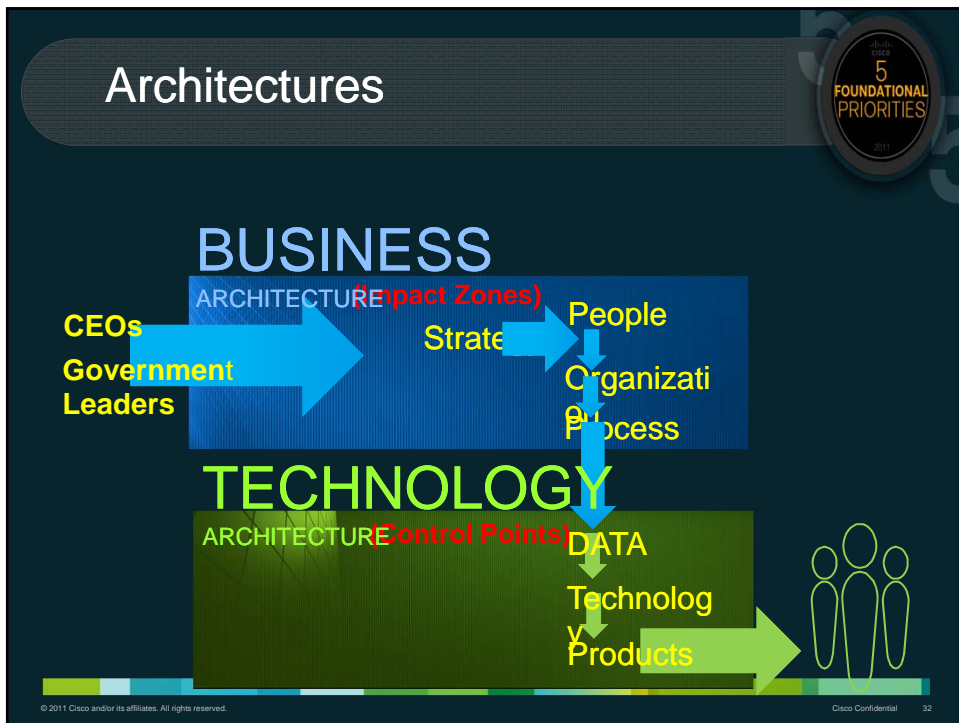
Architectures

cisco
5
FOUNDATIONAL
PRIORITIES
2011

BUSINESS

ARCHITECTURE (Impact Zones)

CEOs

Government Leaders

Strate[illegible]

People

Organizati on

Process

TECHNOLOGY

ARCHITECTURE (Control Points)

DATA

Technolog y

Products

© 2011 Cisco and/or its affiliates. All rights reserved.

Cisco Confidential 32